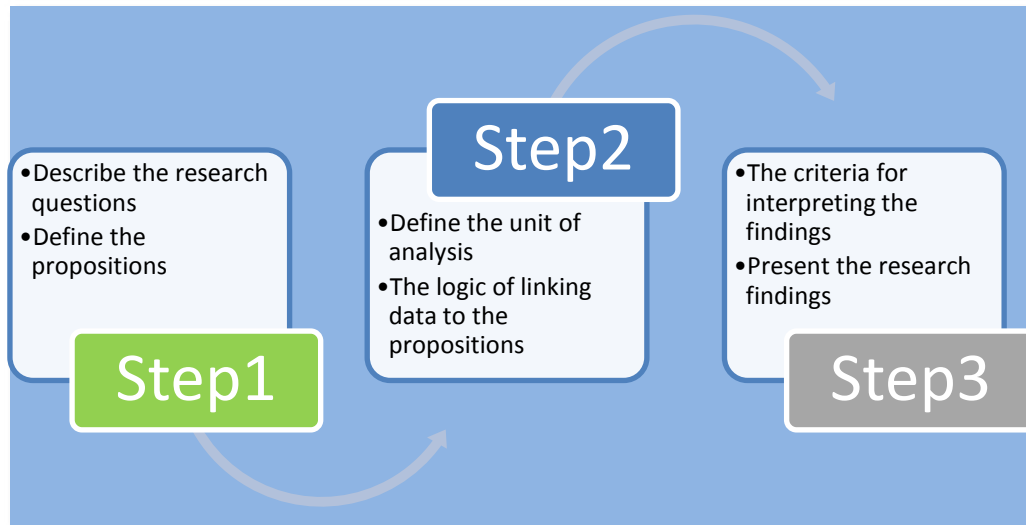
•Describe the research questions
•Define the propositions

Step1

Step2

•Define the unit of analysis
•The logic of linking data to the propositions

•The criteria for interpreting the findings
•Present the research findings

Step3